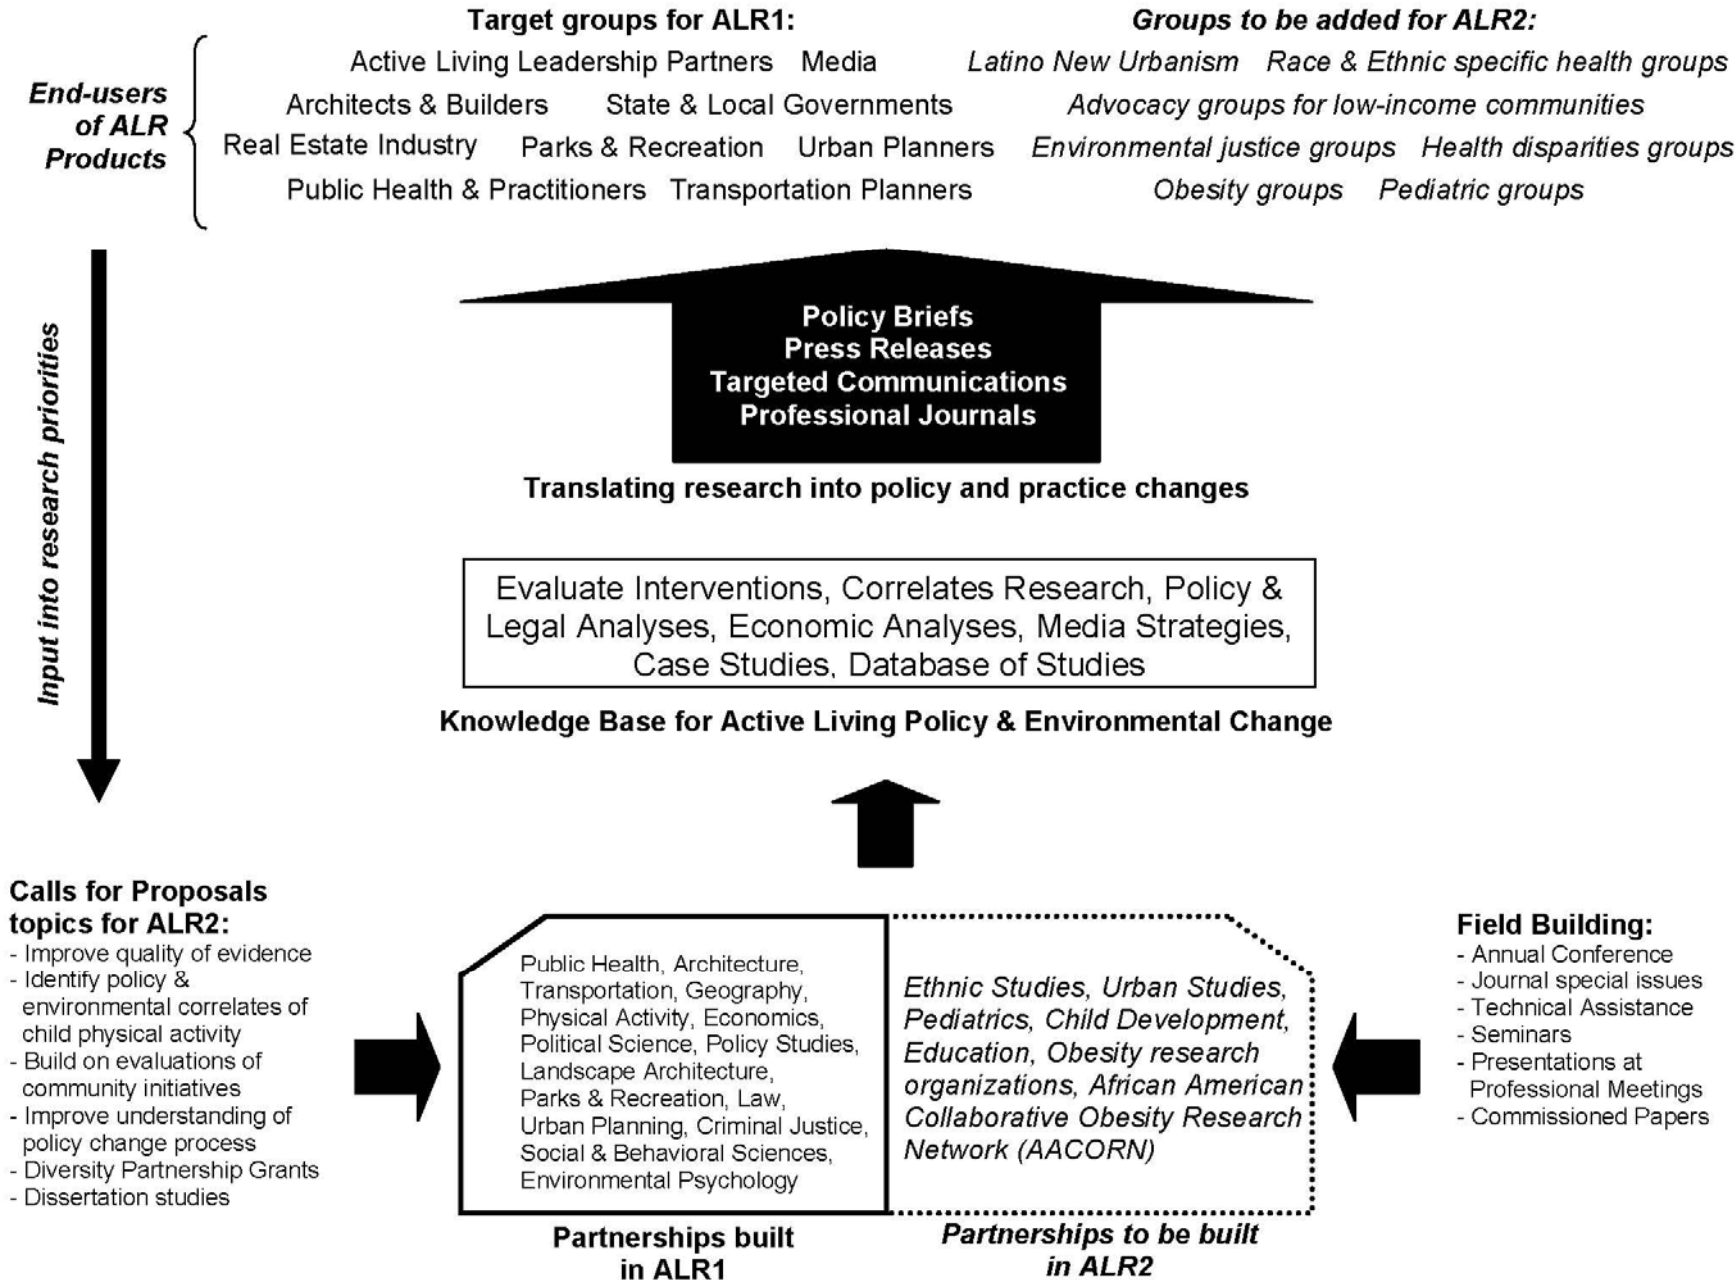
End-users of ALR Products

Target groups for ALR1:
Active Living Leadership Partners Media
Architects & Builders State & Local Governments
Real Estate Industry Parks & Recreation Urban Planners
Public Health & Practitioners Transportation Planners

Groups to be added for ALR2:
Latino New Urbanism Race & Ethnic specific health groups
Advocacy groups for low-income communities
Environmental justice groups Health disparities groups
Obesity groups Pediatric groups

Input into research priorities

Policy Briefs
Press Releases
Targeted Communications
Professional Journals

Translating research into policy and practice changes

Evaluate Interventions, Correlates Research, Policy & Legal Analyses, Economic Analyses, Media Strategies, Case Studies, Database of Studies

Knowledge Base for Active Living Policy & Environmental Change

Calls for Proposals topics for ALR2:
- Improve quality of evidence
- Identify policy & environmental correlates of child physical activity
- Build on evaluations of community initiatives
- Improve understanding of policy change process
- Diversity Partnership Grants
- Dissertation studies

Public Health, Architecture, Transportation, Geography, Physical Activity, Economics, Political Science, Policy Studies, Landscape Architecture, Parks & Recreation, Law, Urban Planning, Criminal Justice, Social & Behavioral Sciences, Environmental Psychology

Ethnic Studies, Urban Studies, Pediatrics, Child Development, Education, Obesity research organizations, African American Collaborative Obesity Research Network (AACORN)

Field Building:
- Annual Conference
- Journal special issues
- Technical Assistance
- Seminars
- Presentations at Professional Meetings
- Commissioned Papers

Partnerships built in ALR1

Partnerships to be built in ALR2